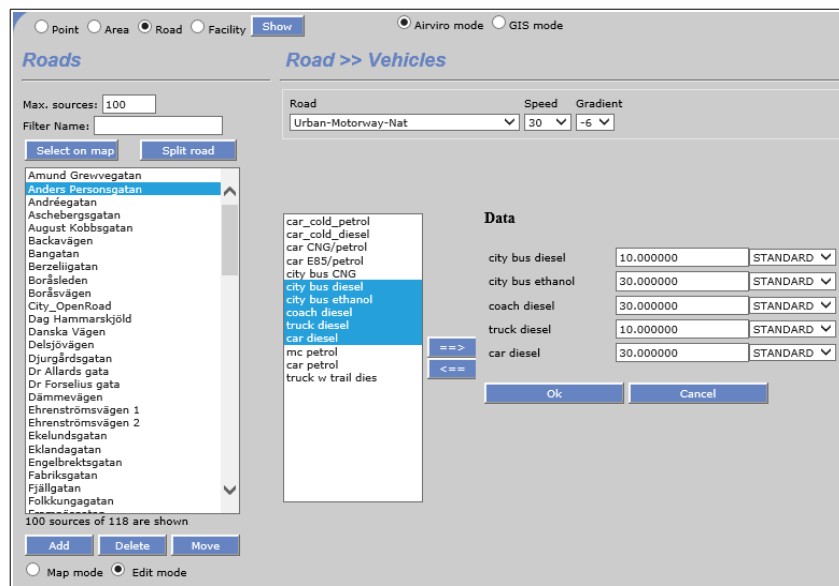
Point Area Road Facility Show

Airviro mode GIS mode

Roads

Road >> Vehicles

Max. sources: 100

Filter Name:

Select on map

Split road

Amund Grewvegatan
Anders Personsgatan
Andréegatan
Aschebergsgatan
August Kobbsgatan
Backavägen
Bangatan
Berzeliigatan
Boråsleden
Boråsvägen
City_OpenRoad
Dag Hammarskjöld
Danska Vägen
Delsjövägen
Djurgårdsgatan
Dr Allards gata
Dr Forselius gata
Dämmevägen
Ehrenströmsvägen 1
Ehrenströmsvägen 2
Ekelundsgatan
Eklandagatan
Engelbrektsgatan
Fabriksgatan
Fjällgatan
Folkkungagatan
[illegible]

100 sources of 118 are shown

Add Delete Move

Map mode Edit mode

Road
Urban-Motorway-Nat

Speed
30

Gradient
-6

car_cold_petrol
car_cold_diesel
car CNG/petrol
car E85/petrol
city bus CNG
city bus diesel
city bus ethanol
coach diesel
truck diesel
car diesel
mc petrol
car petrol
truck w trail dies

==>
<==

Data

| | | |
|---|---|---|
| city bus diesel | 10.000000 | STANDARD |
| city bus ethanol | 30.000000 | STANDARD |
| coach diesel | 30.000000 | STANDARD |
| truck diesel | 10.000000 | STANDARD |
| car diesel | 30.000000 | STANDARD |

Ok Cancel